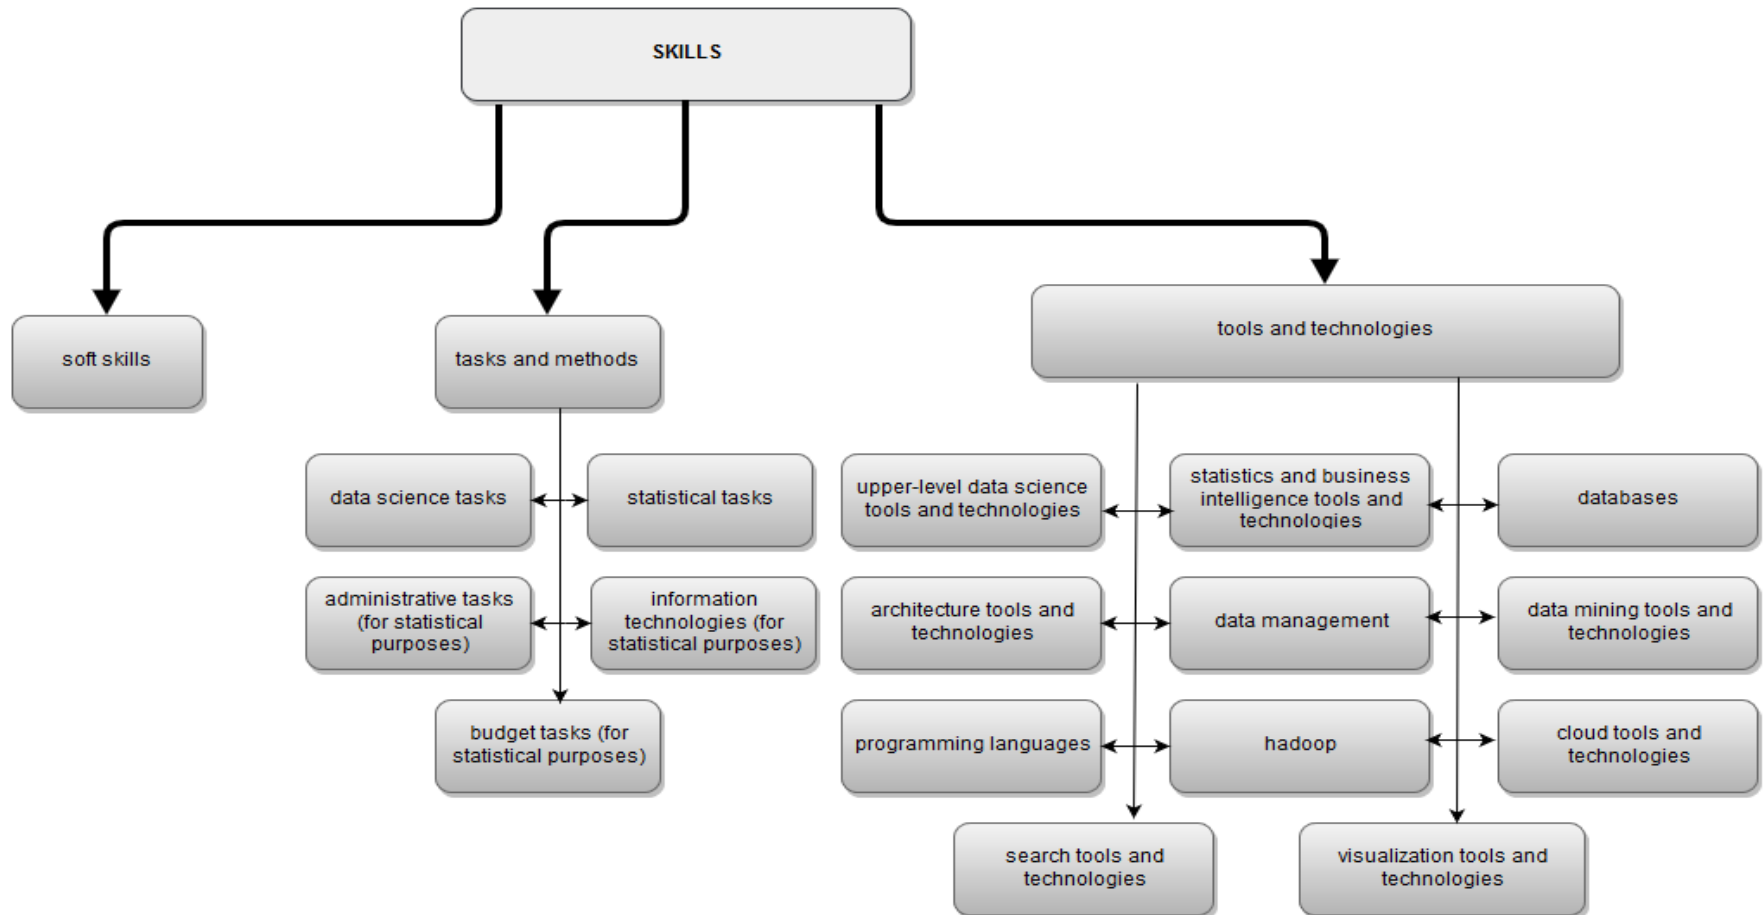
SKILLS

soft skills

tasks and methods

data science tasks

statistical tasks

administrative tasks (for statistical purposes)

information technologies (for statistical purposes)

budget tasks (for statistical purposes)

tools and technologies

upper-level data science tools and technologies

statistics and business intelligence tools and technologies

databases

architecture tools and technologies

data management

data mining tools and technologies

programming languages

hadoop

cloud tools and technologies

search tools and technologies

visualization tools and technologies